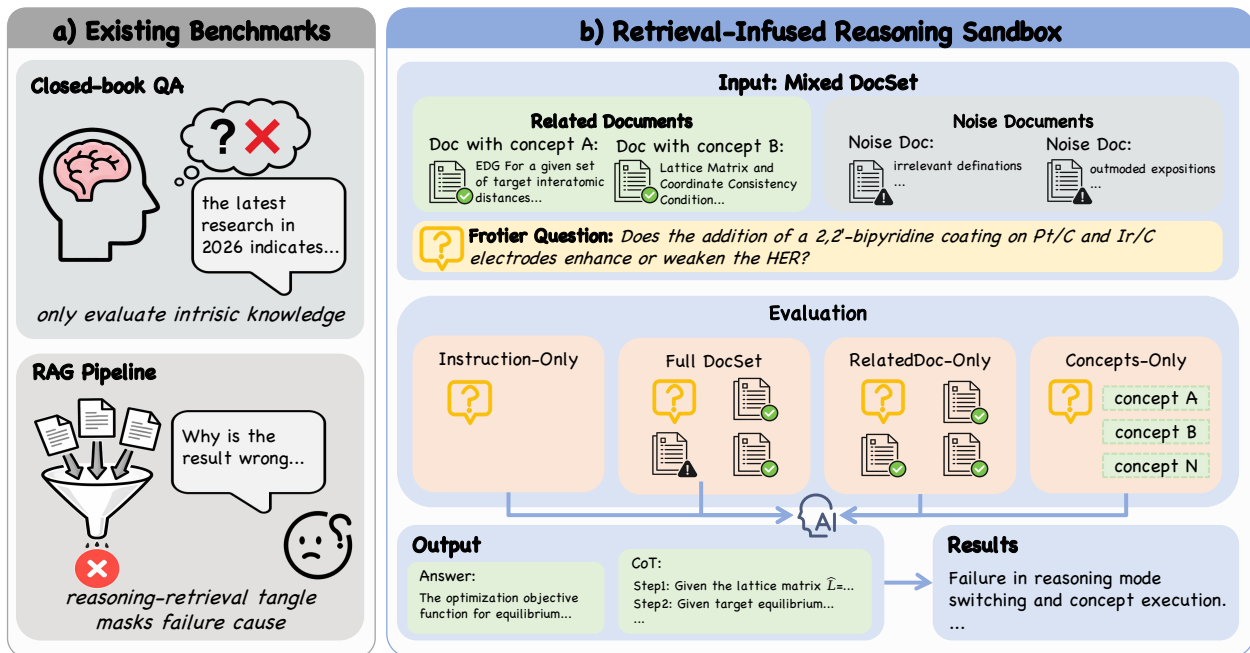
a) Existing Benchmarks

Closed-book QA

the latest research in 2026 indicates...

only evaluate intrisic knowledge

RAG Pipeline

Why is the result wrong...

reasoning-retrieval tangle masks failure cause

b) Retrieval-Infused Reasoning Sandbox

Input: Mixed DocSet

Related Documents

Doc with concept A:
EDG For a given set of target interatomic distances...

Doc with concept B:
Lattice Matrix and Coordinate Consistency Condition...

Noise Documents

Noise Doc:
irrelevant definations ...

Noise Doc:
outmoded expositions ...

Frotier Question: Does the addition of a 2,2′-bipyridine coating on Pt/C and Ir/C electrodes enhance or weaken the HER?

Evaluation

Instruction-Only

Full DocSet

RelatedDoc-Only

Concepts-Only

concept A
concept B
concept N

AI

Output

Answer:
The optimization objective function for equilibrium...

CoT:
Step1: Given the lattice matrix $\widehat{L}$=...
Step2: Given target equilibrium...
...

Results

Failure in reasoning mode switching and concept execution.
...